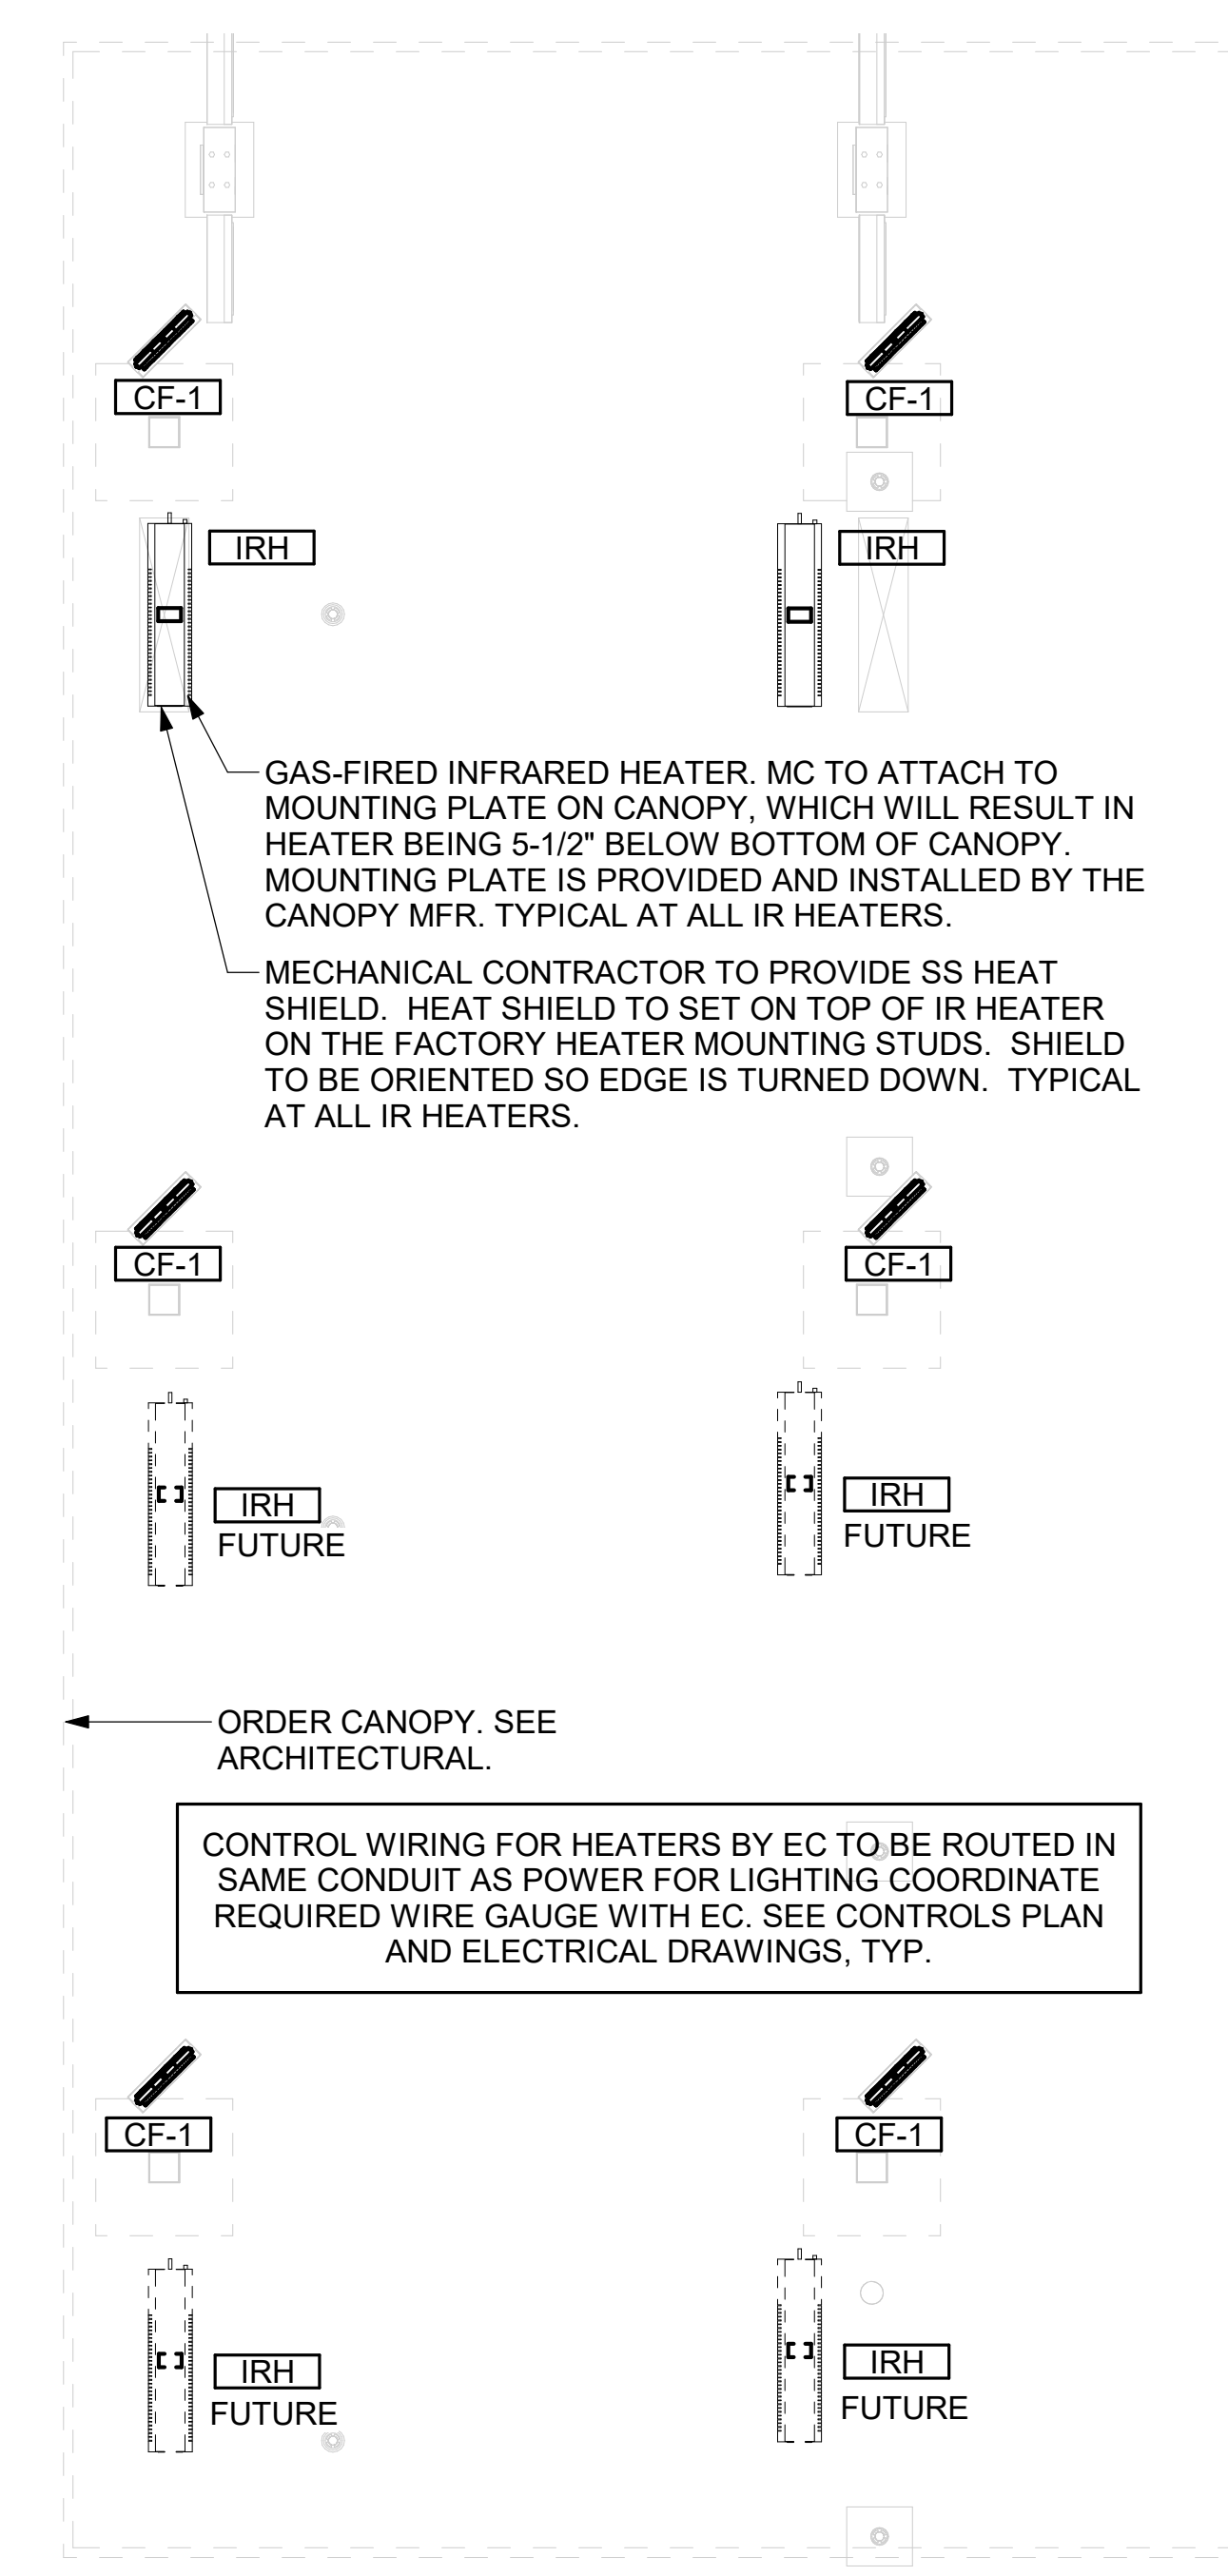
CF-1

CF-1

IRH

IRH

GAS-FIRED INFRARED HEATER. MC TO ATTACH TO MOUNTING PLATE ON CANOPY, WHICH WILL RESULT IN HEATER BEING 5-1/2" BELOW BOTTOM OF CANOPY. MOUNTING PLATE IS PROVIDED AND INSTALLED BY THE CANOPY MFR. TYPICAL AT ALL IR HEATERS.

MECHANICAL CONTRACTOR TO PROVIDE SS HEAT SHIELD. HEAT SHIELD TO SET ON TOP OF IR HEATER ON THE FACTORY HEATER MOUNTING STUDS. SHIELD TO BE ORIENTED SO EDGE IS TURNED DOWN. TYPICAL AT ALL IR HEATERS.

CF-1

CF-1

IRH
FUTURE

IRH
FUTURE

ORDER CANOPY. SEE ARCHITECTURAL.

CONTROL WIRING FOR HEATERS BY EC TO BE ROUTED IN SAME CONDUIT AS POWER FOR LIGHTING COORDINATE REQUIRED WIRE GAUGE WITH EC. SEE CONTROLS PLAN AND ELECTRICAL DRAWINGS, TYP.

CF-1

CF-1

IRH
FUTURE

IRH
FUTURE